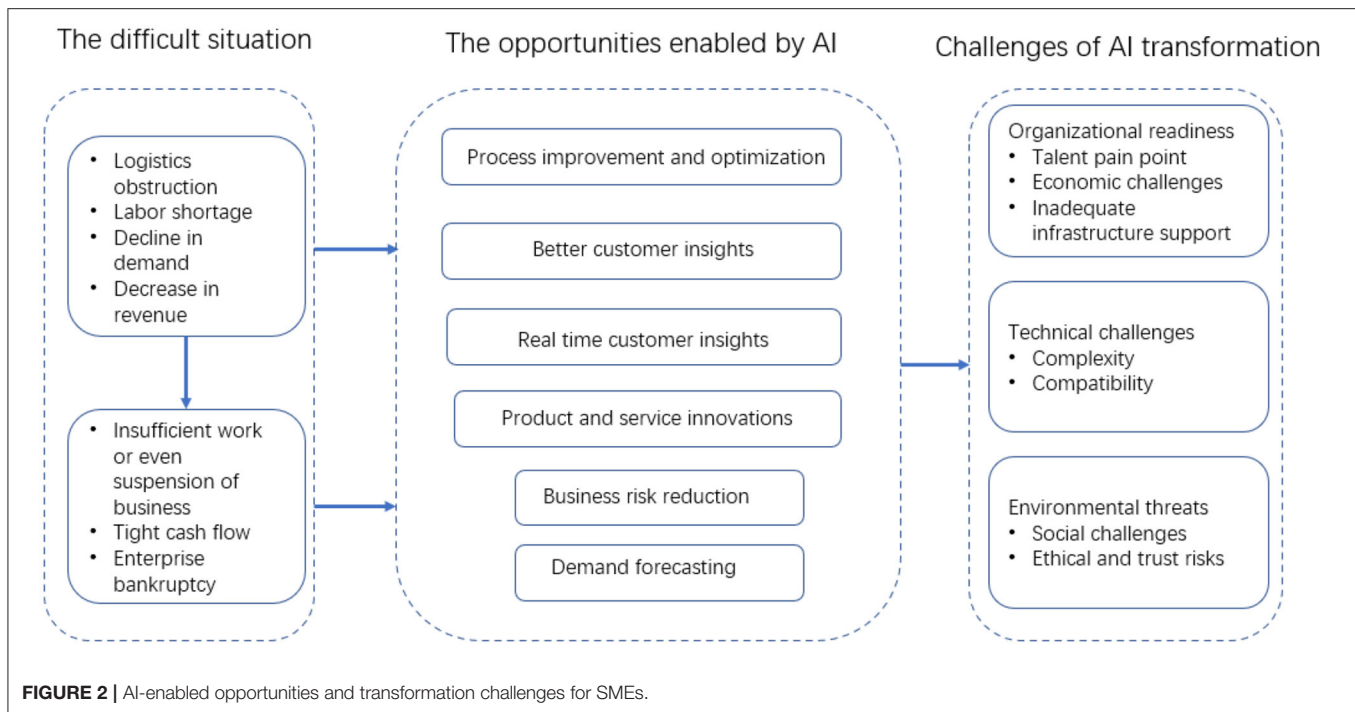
The difficult situation

- Logistics obstruction
- Labor shortage
- Decline in demand
- Decrease in revenue

- Insufficient work or even suspension of business
- Tight cash flow
- Enterprise bankruptcy

The opportunities enabled by AI

Process improvement and optimization

Better customer insights

Real time customer insights

Product and service innovations

Business risk reduction

Demand forecasting

Challenges of AI transformation

Organizational readiness
- Talent pain point
- Economic challenges
- Inadequate infrastructure support

Technical challenges
- Complexity
- Compatibility

Environmental threats
- Social challenges
- Ethical and trust risks

**FIGURE 2 |** AI-enabled opportunities and transformation challenges for SMEs.